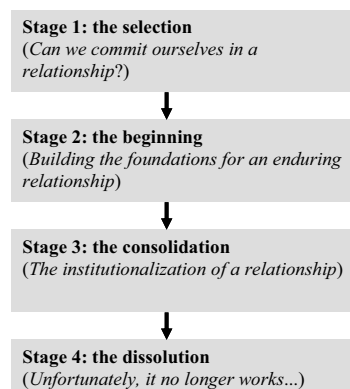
Stage 1: the selection
(Can we commit ourselves in a relationship?)

Stage 2: the beginning
(Building the foundations for an enduring relationship)

Stage 3: the consolidation
(The institutionalization of a relationship)

Stage 4: the dissolution
(Unfortunately, it no longer works...)